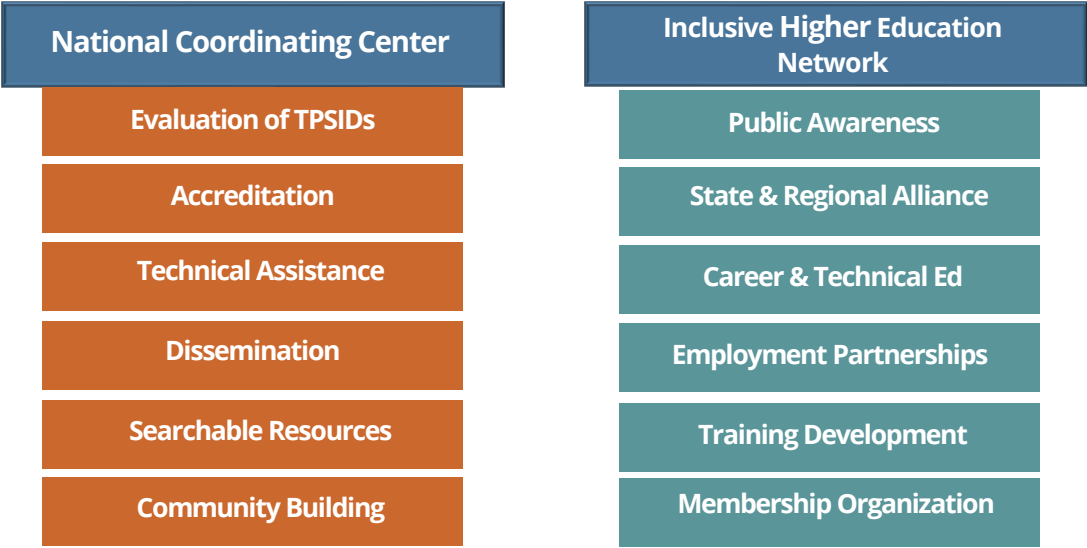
National Coordinating Center

Evaluation of TPSIDs

Accreditation

Technical Assistance

Dissemination

Searchable Resources

Community Building

Inclusive Higher Education Network

Public Awareness

State & Regional Alliance

Career & Technical Ed

Employment Partnerships

Training Development

Membership Organization